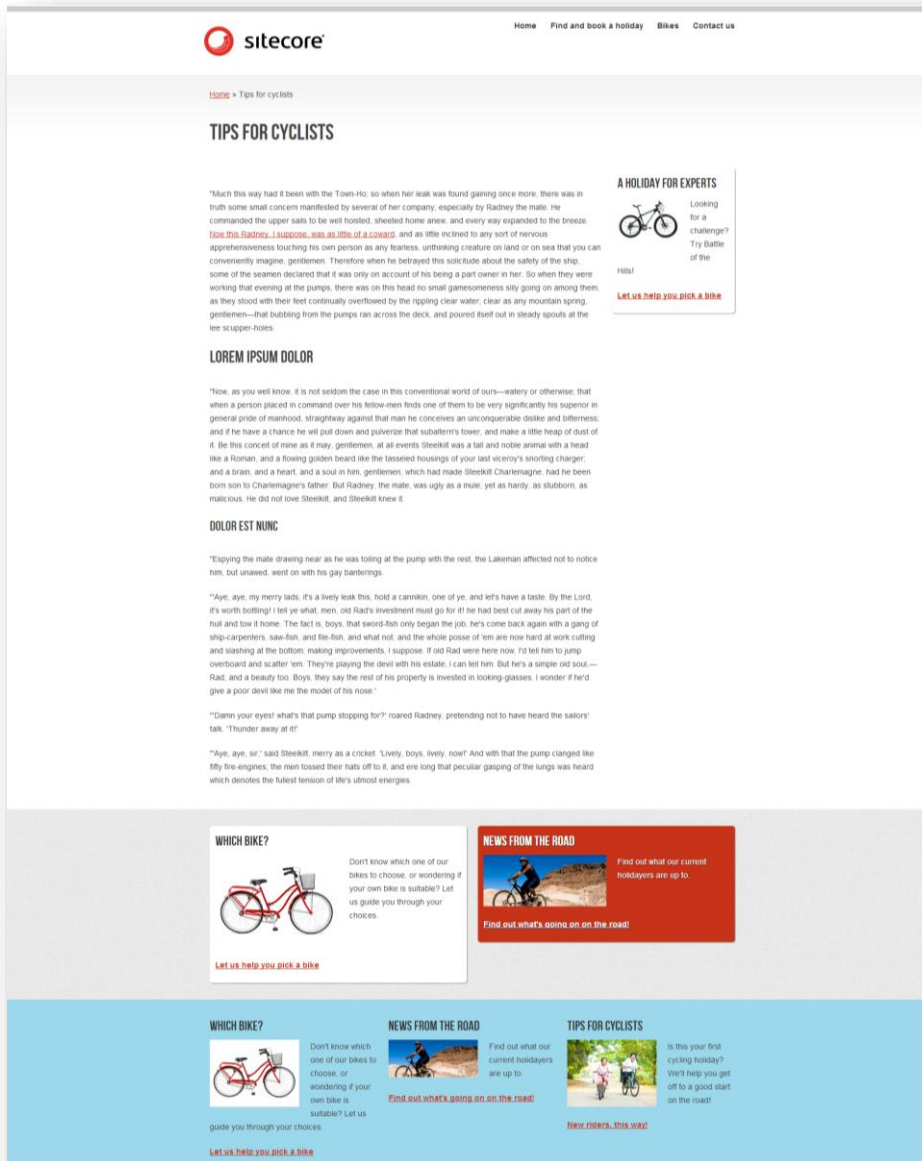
sitecore

Home Find and book a holiday Bikes Contact us

Home » Tips for cyclists

TIPS FOR CYCLISTS

"Much this way had it been with the Town-Ho; so when her leak was found gaining once more, there was in truth some small concern manifested by several of her company; especially by Radney the mate. He commanded the upper sails to be well hoisted, sheeted home anew, and every way expanded to the breeze. Now this Radney, I suppose, was as little of a coward, and as little inclined to any sort of nervous apprehensiveness touching his own person as any fearless, unthinking creature on land or on sea that you can conveniently imagine, gentlemen. Therefore when he betrayed this solicitude about the safety of the ship, some of the seamen declared that it was only on account of his being a part owner in her. So when they were working that evening at the pumps, there was on this head no small gamesomeness slily going on among them, as they stood with their feet continually overflowed by the rippling clear water; clear as any mountain spring, gentlemen—that bubbling from the pumps ran across the deck, and poured itself out in steady spouts at the lee scupper-holes.

LOREM IPSUM DOLOR

"Now, as you well know, it is not seldom the case in this conventional world of ours—watery or otherwise; that when a person placed in command over his fellow-men finds one of them to be very significantly his superior in general pride of manhood, straighway against that man he conceives an unconquerable dislike and bitterness; and if he have a chance he will pull down and pulverize that subaltern's tower, and make a little heap of dust of it. Be this conceit of mine as it may, gentlemen, at all events Steelkilt was a tall and noble animal with a head like a Roman, and a flowing golden beard like the tasseled housings of your last viceroy's snorting charger; and a brain, and a heart, and a soul in him, gentlemen, which had made Steelkilt Charlemagne, had he been born son to Charlemagne's father. But Radney, the mate, was ugly as a mule; yet as hardy, as stubborn, as malicious. He did not love Steelkilt, and Steelkilt knew it.

DOLOR EST NUNC

"Espying the mate drawing near as he was toiling at the pump with the rest, the Lakeman affected not to notice him, but unawed, went on with his gay banterings.

"'Aye, aye, my merry lads, it's a lively leak this; hold a cannikin, one of ye, and let's have a taste. By the Lord, it's worth bottling! I tell ye what, men, old Rad's investment must go for it! he had best cut away his part of the hull and tow it home. The fact is, boys, that sword-fish only began the job; he's come back again with a gang of ship-carpenters, saw-fish, and file-fish, and what not; and the whole posse of 'em are now hard at work cutting and slashing at the bottom; making improvements, I suppose. If old Rad were here now, I'd tell him to jump overboard and scatter 'em. They're playing the devil with his estate, I can tell him. But he's a simple old soul,—Rad, and a beauty too. Boys, they say the rest of his property is invested in looking-glasses. I wonder if he'd give a poor devil like me the model of his nose.'

"'Damn your eyes! what's that pump stopping for?' roared Radney, pretending not to have heard the sailors' talk. 'Thunder away at it!'

"'Aye, aye, sir,' said Steelkilt, merry as a cricket. 'Lively, boys, lively, now!' And with that the pump clanged like fifty fire-engines; the men tossed their hats off to it, and ere long that peculiar gasping of the lungs was heard which denotes the fullest tension of life's utmost energies.

A HOLIDAY FOR EXPERTS

Looking for a challenge? Try Battle of the Hills!

Let us help you pick a bike

WHICH BIKE?

Don't know which one of our bikes to choose, or wondering if your own bike is suitable? Let us guide you through your choices.

Let us help you pick a bike

NEWS FROM THE ROAD

Find out what our current holidayers are up to.

Find out what's going on on the road!

WHICH BIKE?

Don't know which one of our bikes to choose, or wondering if your own bike is suitable? Let us guide you through your choices.

Let us help you pick a bike

NEWS FROM THE ROAD

Find out what our current holidayers are up to.

Find out what's going on on the road!

TIPS FOR CYCLISTS

Is this your first cycling holiday? We'll help you get off to a good start on the road!

New riders, this way!